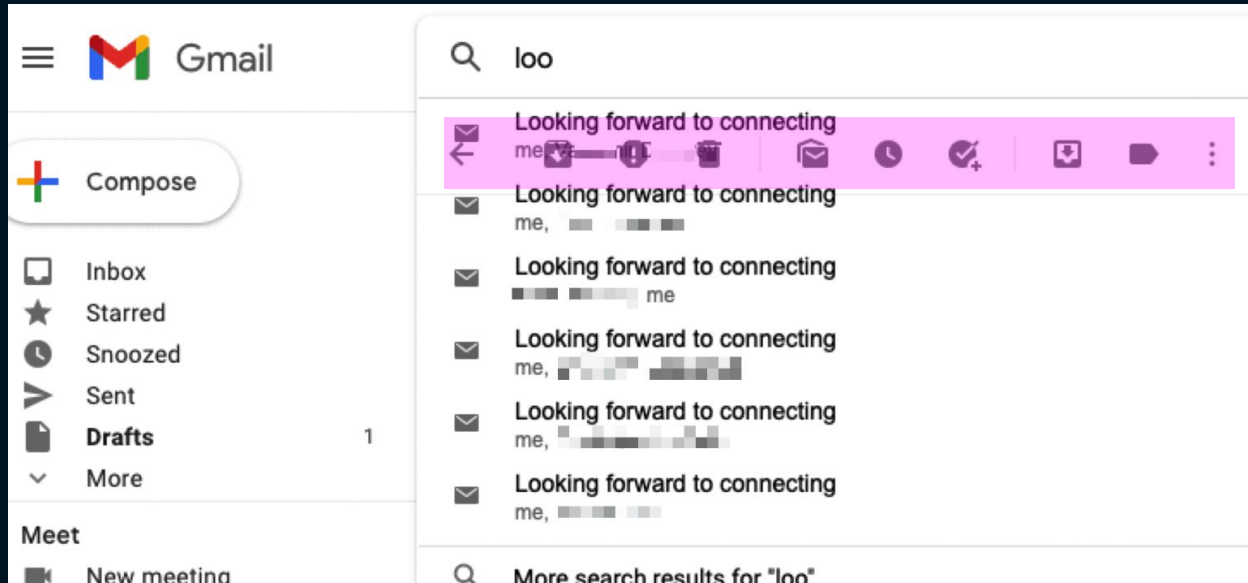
Gmail

loo

Compose

Inbox
Starred
Snoozed
Sent
Drafts 1
More

Meet
New meeting

Looking forward to connecting
me, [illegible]

Looking forward to connecting
me, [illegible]

Looking forward to connecting
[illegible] me

Looking forward to connecting
me, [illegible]

Looking forward to connecting
me, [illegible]

Looking forward to connecting
me, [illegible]

More search results for "loo"